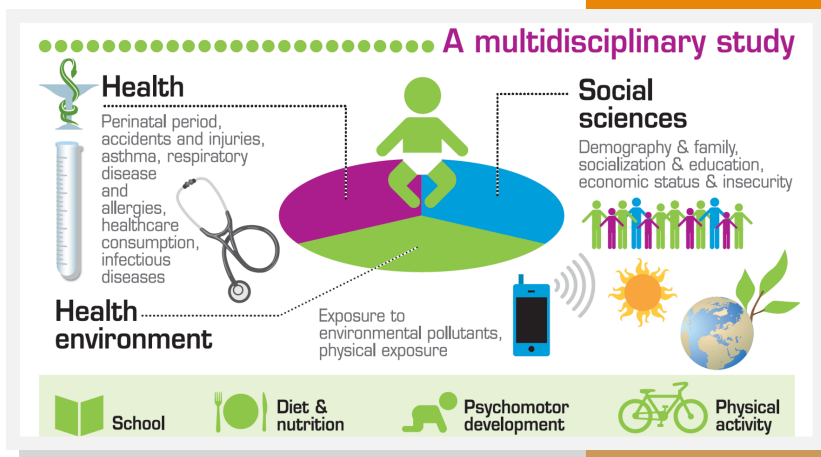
A multidisciplinary study

Health
Perinatal period, accidents and injuries, asthma, respiratory disease and allergies, healthcare consumption, infectious diseases

Social sciences
Demography & family, socialization & education, economic status & insecurity

Health environment
Exposure to environmental pollutants, physical exposure

School
Diet & nutrition
Psychomotor development
Physical activity